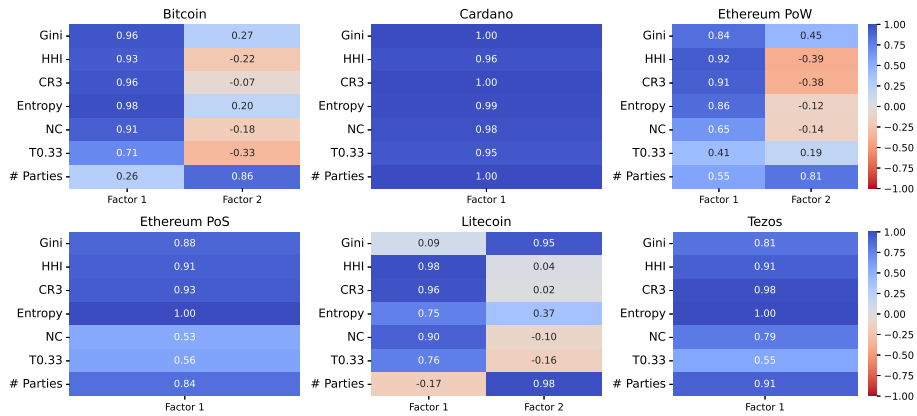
Bitcoin

| | Factor 1 | Factor 2 |
|---|---|---|
| Gini | 0.96 | 0.27 |
| HHI | 0.93 | -0.22 |
| CR3 | 0.96 | -0.07 |
| Entropy | 0.98 | 0.20 |
| NC | 0.91 | -0.18 |
| T0.33 | 0.71 | -0.33 |
| # Parties | 0.26 | 0.86 |

Cardano

| | Factor 1 |
|---|---|
| Gini | 1.00 |
| HHI | 0.96 |
| CR3 | 1.00 |
| Entropy | 0.99 |
| NC | 0.98 |
| T0.33 | 0.95 |
| # Parties | 1.00 |

Ethereum PoW

| | Factor 1 | Factor 2 |
|---|---|---|
| Gini | 0.84 | 0.45 |
| HHI | 0.92 | -0.39 |
| CR3 | 0.91 | -0.38 |
| Entropy | 0.86 | -0.12 |
| NC | 0.65 | -0.14 |
| T0.33 | 0.41 | 0.19 |
| # Parties | 0.55 | 0.81 |

1.00 0.75 0.50 0.25 0.00 −0.25 −0.50 −0.75 −1.00

Ethereum PoS

| | Factor 1 |
|---|---|
| Gini | 0.88 |
| HHI | 0.91 |
| CR3 | 0.93 |
| Entropy | 1.00 |
| NC | 0.53 |
| T0.33 | 0.56 |
| # Parties | 0.84 |

Litecoin

| | Factor 1 | Factor 2 |
|---|---|---|
| Gini | 0.09 | 0.95 |
| HHI | 0.98 | 0.04 |
| CR3 | 0.96 | 0.02 |
| Entropy | 0.75 | 0.37 |
| NC | 0.90 | -0.10 |
| T0.33 | 0.76 | -0.16 |
| # Parties | -0.17 | 0.98 |

Tezos

| | Factor 1 |
|---|---|
| Gini | 0.81 |
| HHI | 0.91 |
| CR3 | 0.98 |
| Entropy | 1.00 |
| NC | 0.79 |
| T0.33 | 0.55 |
| # Parties | 0.91 |

1.00 0.75 0.50 0.25 0.00 −0.25 −0.50 −0.75 −1.00